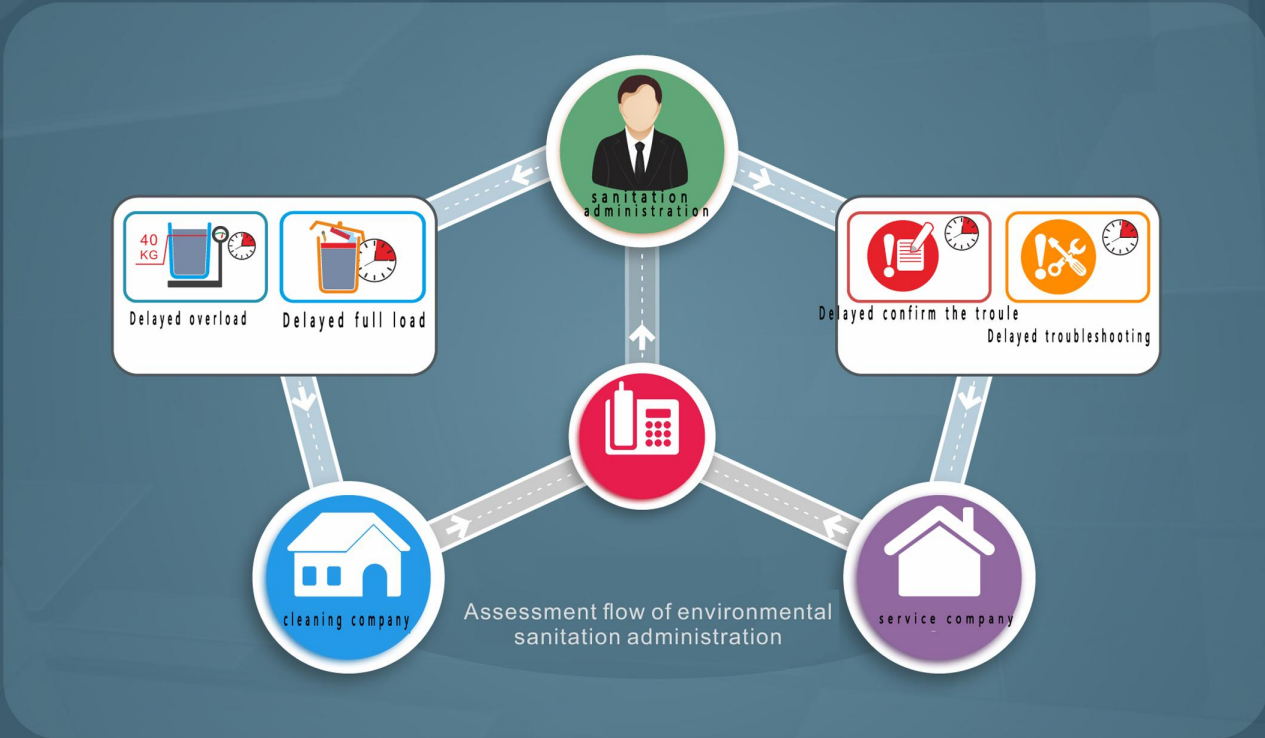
sanitation administration

40 KG

Delayed overload

Delayed full load

Delayed confirm the troule

Delayed troubleshooting

cleaning company

service company

Assessment flow of environmental sanitation administration